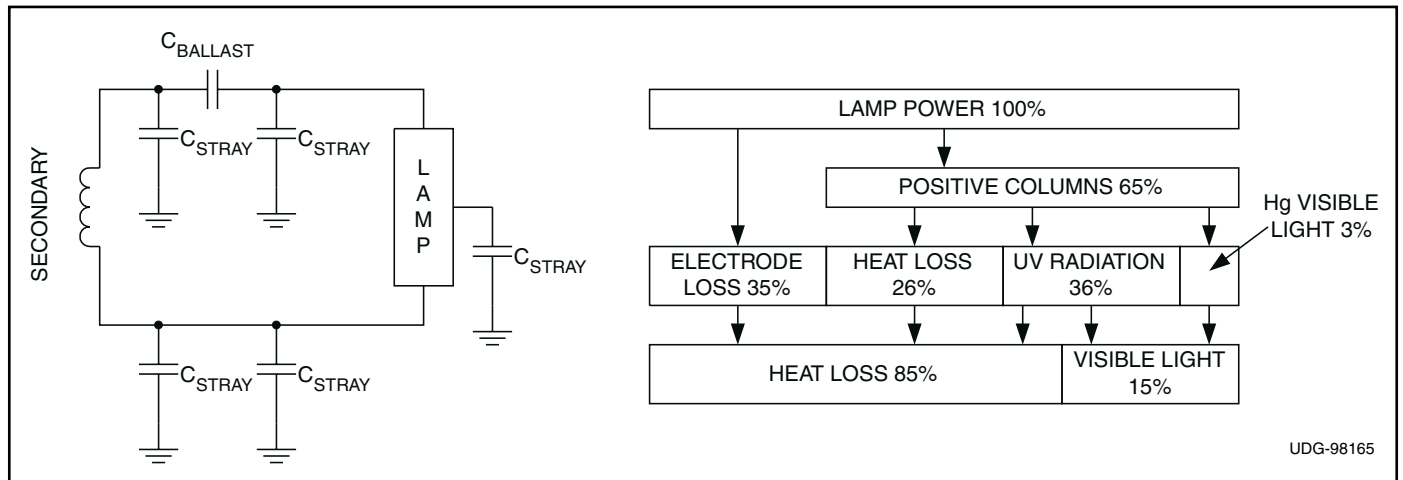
$C_{BALLAST}$

$C_{STRAY}$ $C_{STRAY}$

SECONDARY

L A M P

$C_{STRAY}$

$C_{STRAY}$ $C_{STRAY}$

LAMP POWER 100%

POSITIVE COLUMNS 65%

Hg VISIBLE LIGHT 3%

| ELECTRODE LOSS 35% | HEAT LOSS 26% | UV RADIATION 36% | |
|---|---|---|---|

| HEAT LOSS 85% | VISIBLE LIGHT 15% |
|---|---|

UDG-98165